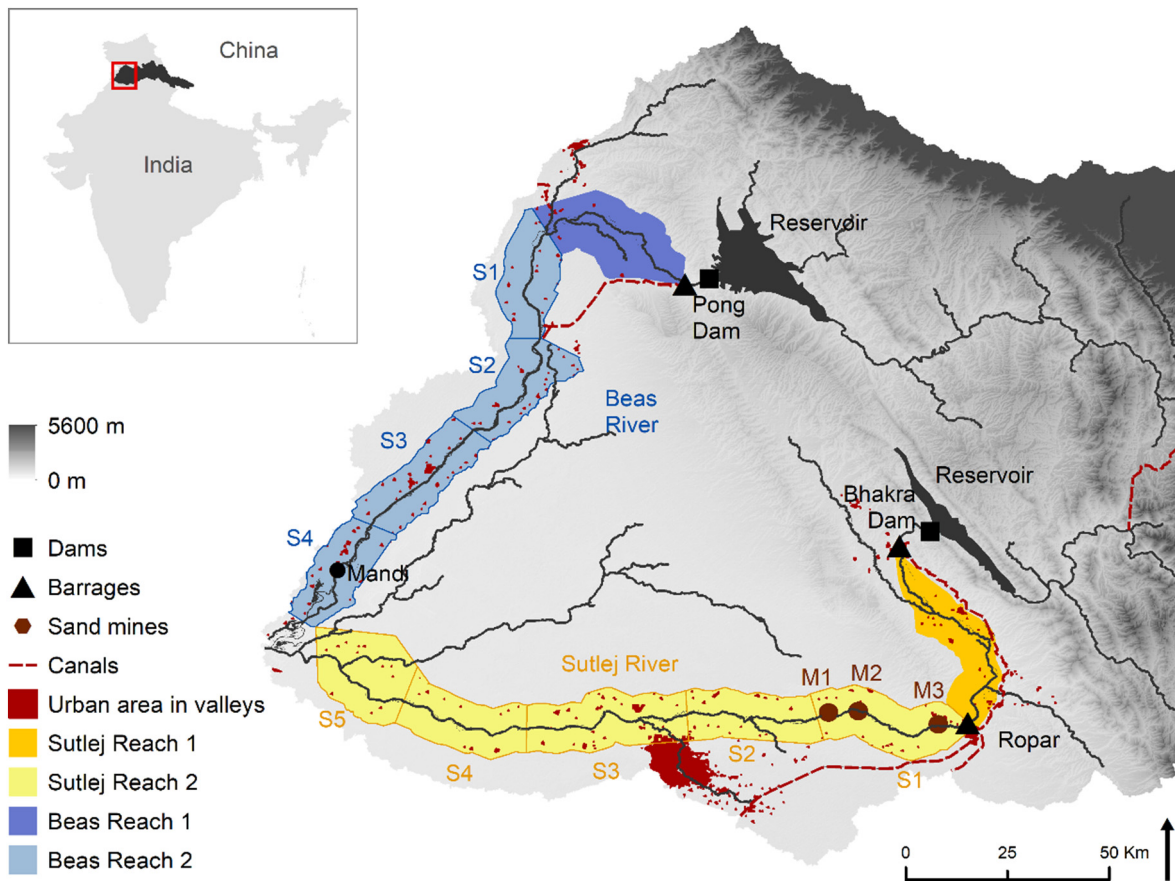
China

India

Reservoir

S1

Pong Dam

S2

Beas River

S3

Reservoir

Bhakra Dam

S4

Mandi

5600 m

0 m

Dams

Barrages

Sand mines

Canals

Urban area in valleys

Sutlej Reach 1

Sutlej Reach 2

Beas Reach 1

Beas Reach 2

Sutlej River

M1

M2

M3

S5

S4

S3

S2

S1

Ropar

0

25

50 Km